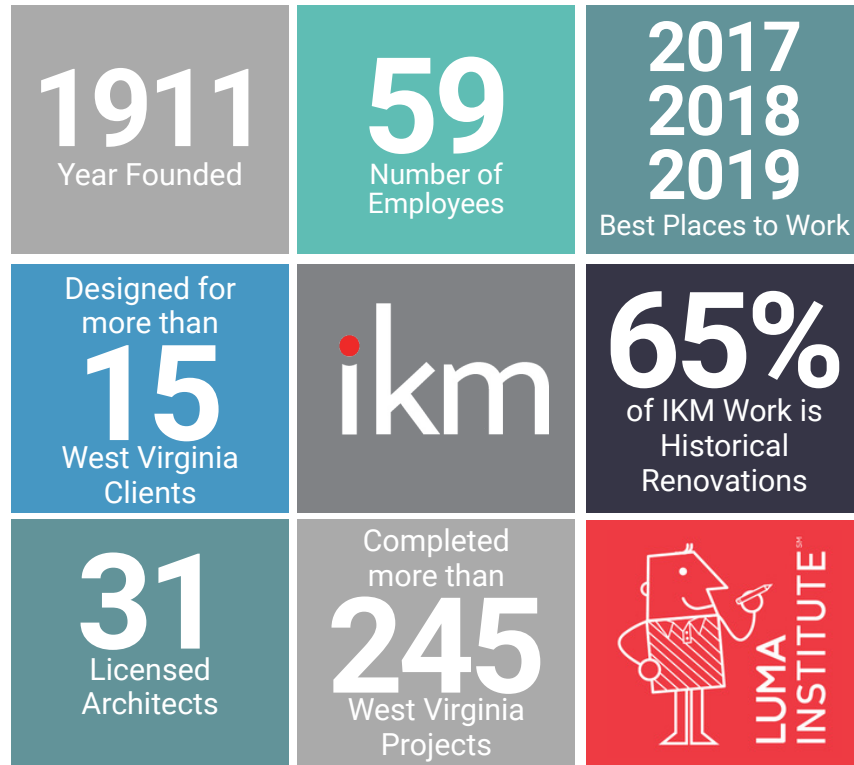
1911
Year Founded

59
Number of Employees

2017
2018
2019
Best Places to Work

Designed for more than
15
West Virginia Clients

ikm

65%
of IKM Work is Historical Renovations

31
Licensed Architects

Completed more than
245
West Virginia Projects

LUMA INSTITUTE SM